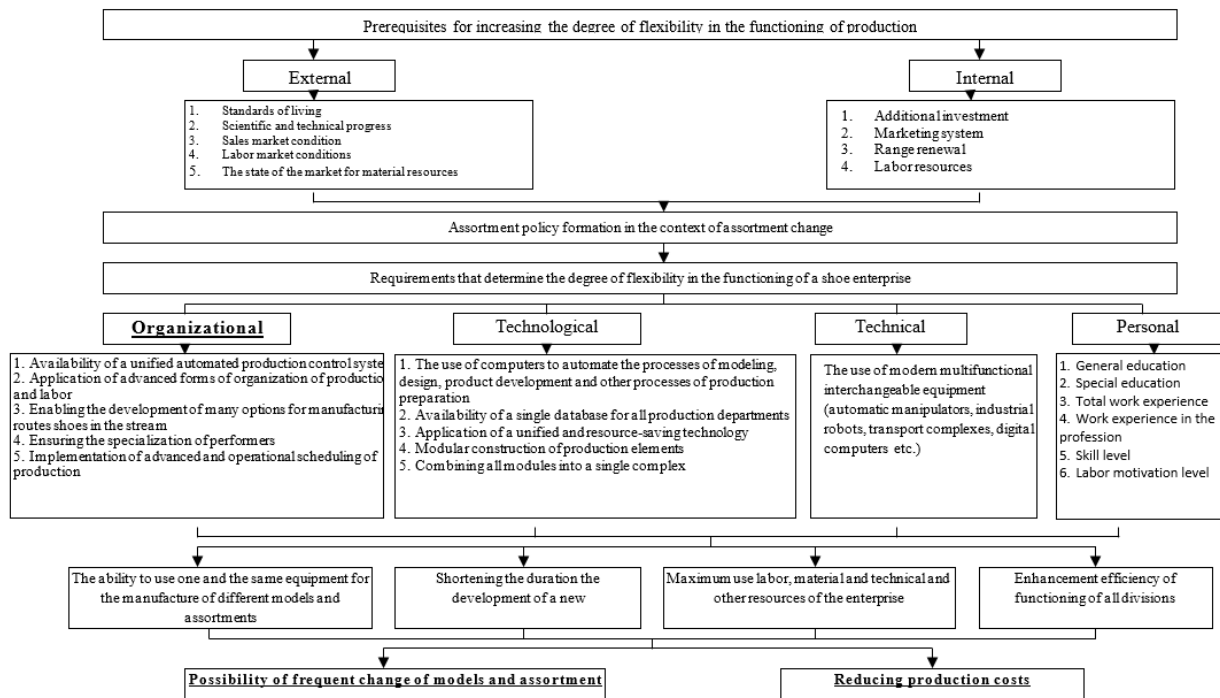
Prerequisites for increasing the degree of flexibility in the functioning of production

External

1. Standards of living
2. Scientific and technical progress
3. Sales market condition
4. Labor market conditions
5. The state of the market for material resources

Internal

1. Additional investment
2. Marketing system
3. Range renewal
4. Labor resources

Assortment policy formation in the context of assortment change

Requirements that determine the degree of flexibility in the functioning of a shoe enterprise

Organizational

1. Availability of a unified automated production control syste
2. Application of advanced forms of organization of productio and labor
3. Enabling the development of many options for manufacturi routes shoes in the stream
4. Ensuring the specialization of performers
5. Implementation of advanced and operational scheduling of production

Technological

1. The use of computers to automate the processes of modeling, design, product development and other processes of production preparation
2. Availability of a single database for all production departments
3. Application of a unified and resource-saving technology
4. Modular construction of production elements
5. Combining all modules into a single complex

Technical

The use of modern multifunctional interchangeable equipment (automatic manipulators, industrial robots, transport complexes, digital computers etc.)

Personal

1. General education
2. Special education
3. Total work experience
4. Work experience in the profession
5. Skill level
6. Labor motivation level

The ability to use one and the same equipment for the manufacture of different models and assortments

Shortening the duration the development of a new

Maximum use labor, material and technical and other resources of the enterprise

Enhancement efficiency of functioning of all divisions

Possibility of frequent change of models and assortment

Reducing production costs